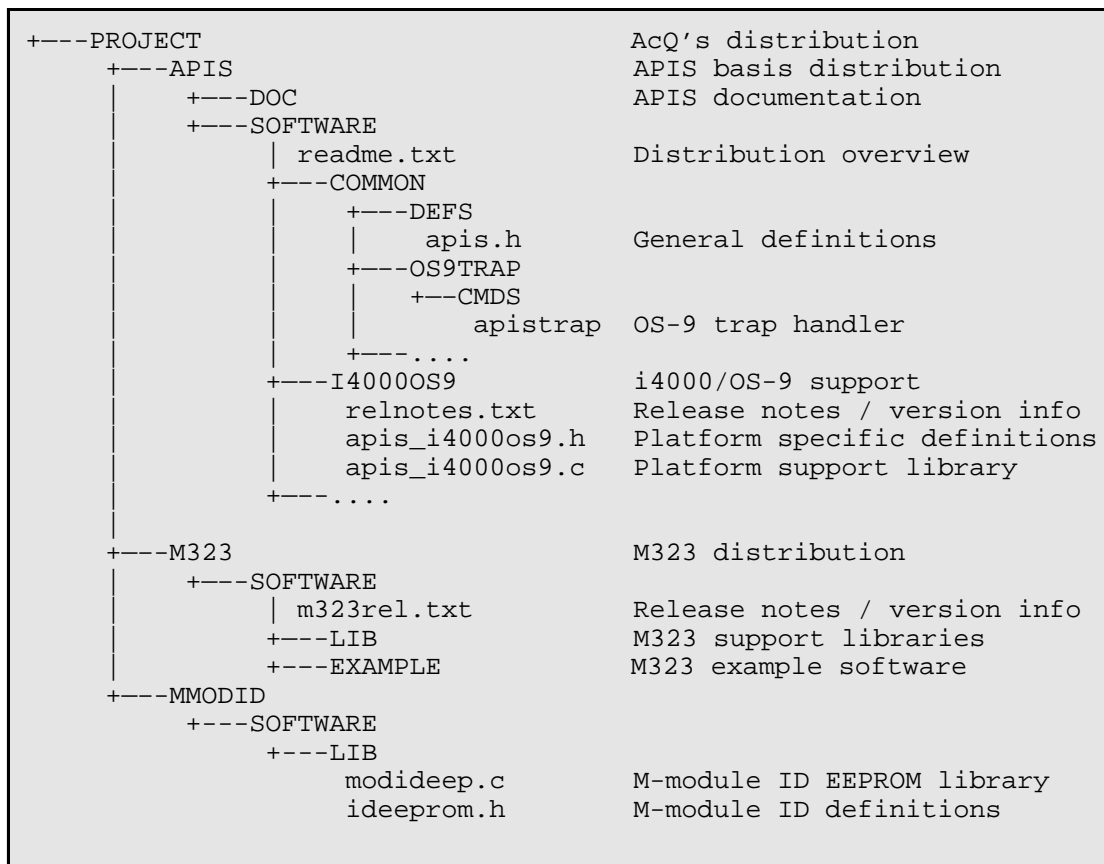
+---PROJECT                          AcQ’s distribution
    +---APIS                         APIS basis distribution
    |   +---DOC                      APIS documentation
    |   +---SOFTWARE
    |       | readme.txt             Distribution overview
    |       +---COMMON
    |       |   +---DEFS
    |       |   |    apis.h          General definitions
    |       |   +---OS9TRAP
    |       |   |   +--CMDS
    |       |   |       apistrap     OS-9 trap handler
    |       |   +---....
    |       +---I4000OS9             i4000/OS-9 support
    |       |   relnotes.txt         Release notes / version info
    |       |   apis_i4000os9.h      Platform specific definitions
    |       |   apis_i4000os9.c      Platform support library
    |       +---....
    |
    +---M323                         M323 distribution
    |   +---SOFTWARE
    |       | m323rel.txt            Release notes / version info
    |       +---LIB                  M323 support libraries
    |       +---EXAMPLE              M323 example software
    +---MMODID
        +---SOFTWARE
            +---LIB
                modideep.c           M-module ID EEPROM library
                ideeprom.h           M-module ID definitions